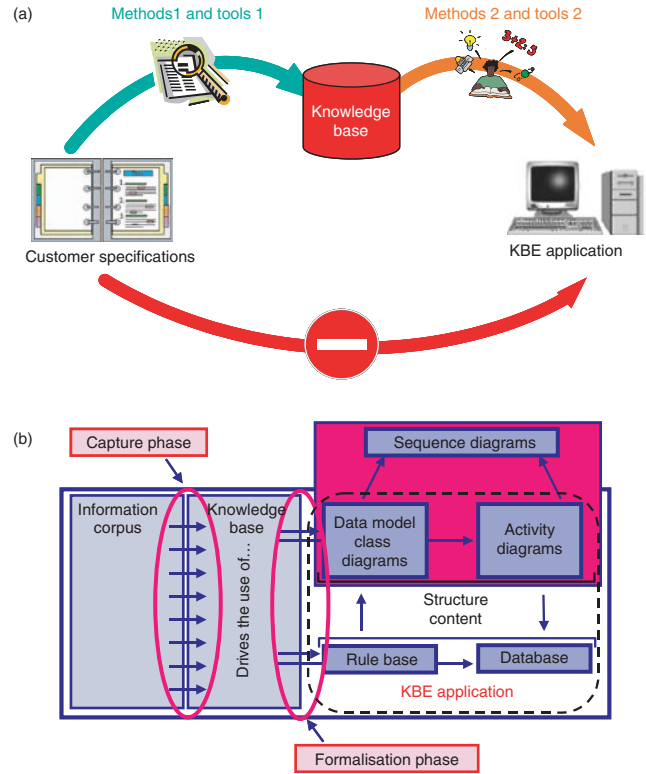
(a)

Methods1 and tools 1

Methods 2 and tools 2

Knowledge base

$3+2:3$

Customer specifications

KBE application

(b)

Capture phase

Sequence diagrams

Information corpus

Knowledge base

Drives the use of...

Data model class diagrams

Activity diagrams

Structure content

Rule base

Database

KBE application

Formalisation phase